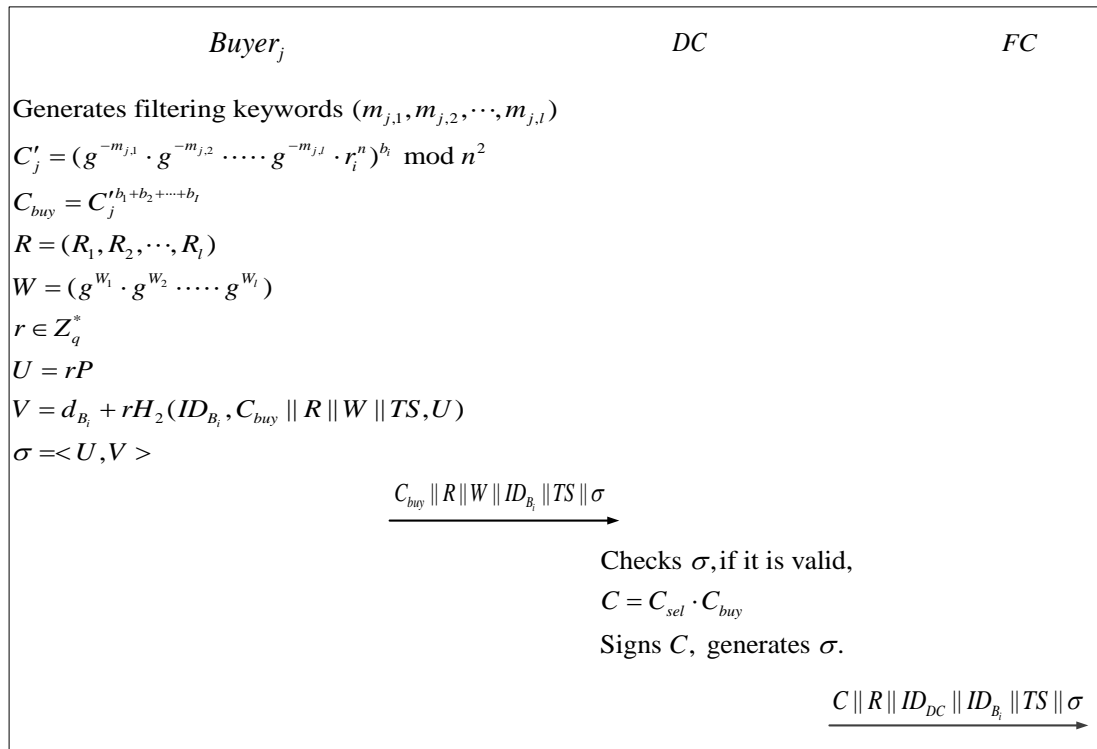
$Buyer_j$ $DC$ $FC$

Generates filtering keywords $(m_{j,1}, m_{j,2}, \cdots, m_{j,l})$

$C'_j = (g^{-m_{j,1}} \cdot g^{-m_{j,2}} \cdot \cdots \cdot g^{-m_{j,l}} \cdot r_i^n)^{b_i} \bmod n^2$

$C_{buy} = C'^{b_1+b_2+\cdots+b_l}_j$

$R = (R_1, R_2, \cdots, R_l)$

$W = (g^{W_1} \cdot g^{W_2} \cdot \cdots \cdot g^{W_l})$

$r \in Z_q^*$

$U = rP$

$V = d_{B_i} + rH_2(ID_{B_i}, C_{buy} \| R \| W \| TS, U)$

$\sigma = < U, V >$

$C_{buy} \| R \| W \| ID_{B_i} \| TS \| \sigma$

Checks $\sigma$, if it is valid,

$C = C_{sel} \cdot C_{buy}$

Signs $C$, generates $\sigma$.

$C \| R \| ID_{DC} \| ID_{B_i} \| TS \| \sigma$